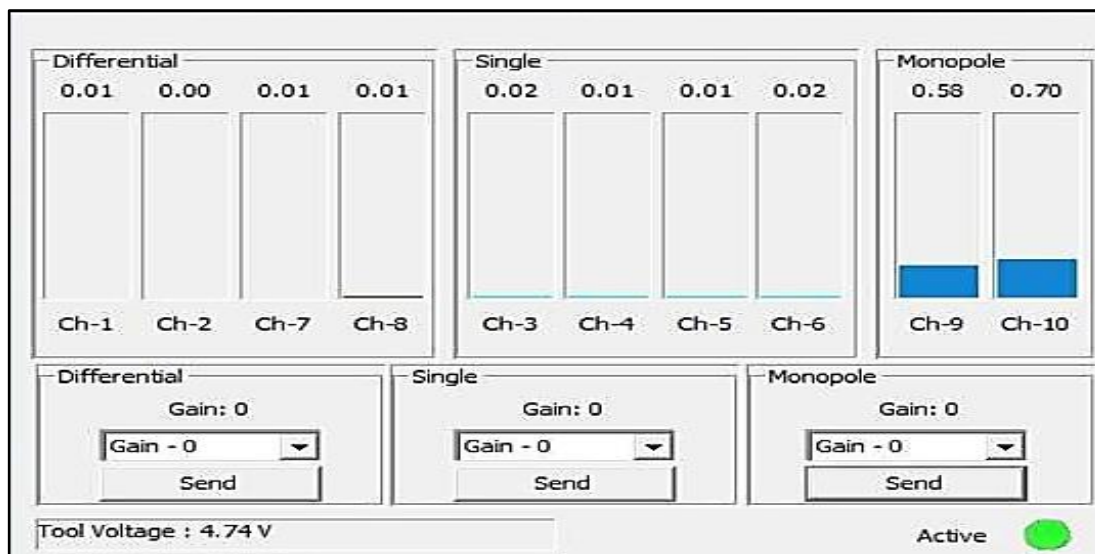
Differential
0.01 0.00 0.01 0.01
Ch-1 Ch-2 Ch-7 Ch-8

Single
0.02 0.01 0.01 0.02
Ch-3 Ch-4 Ch-5 Ch-6

Monopole
0.58 0.70
Ch-9 Ch-10

Differential
Gain: 0
Gain - 0
Send

Single
Gain: 0
Gain - 0
Send

Monopole
Gain: 0
Gain - 0
Send

Tool Voltage : 4.74 V

Active